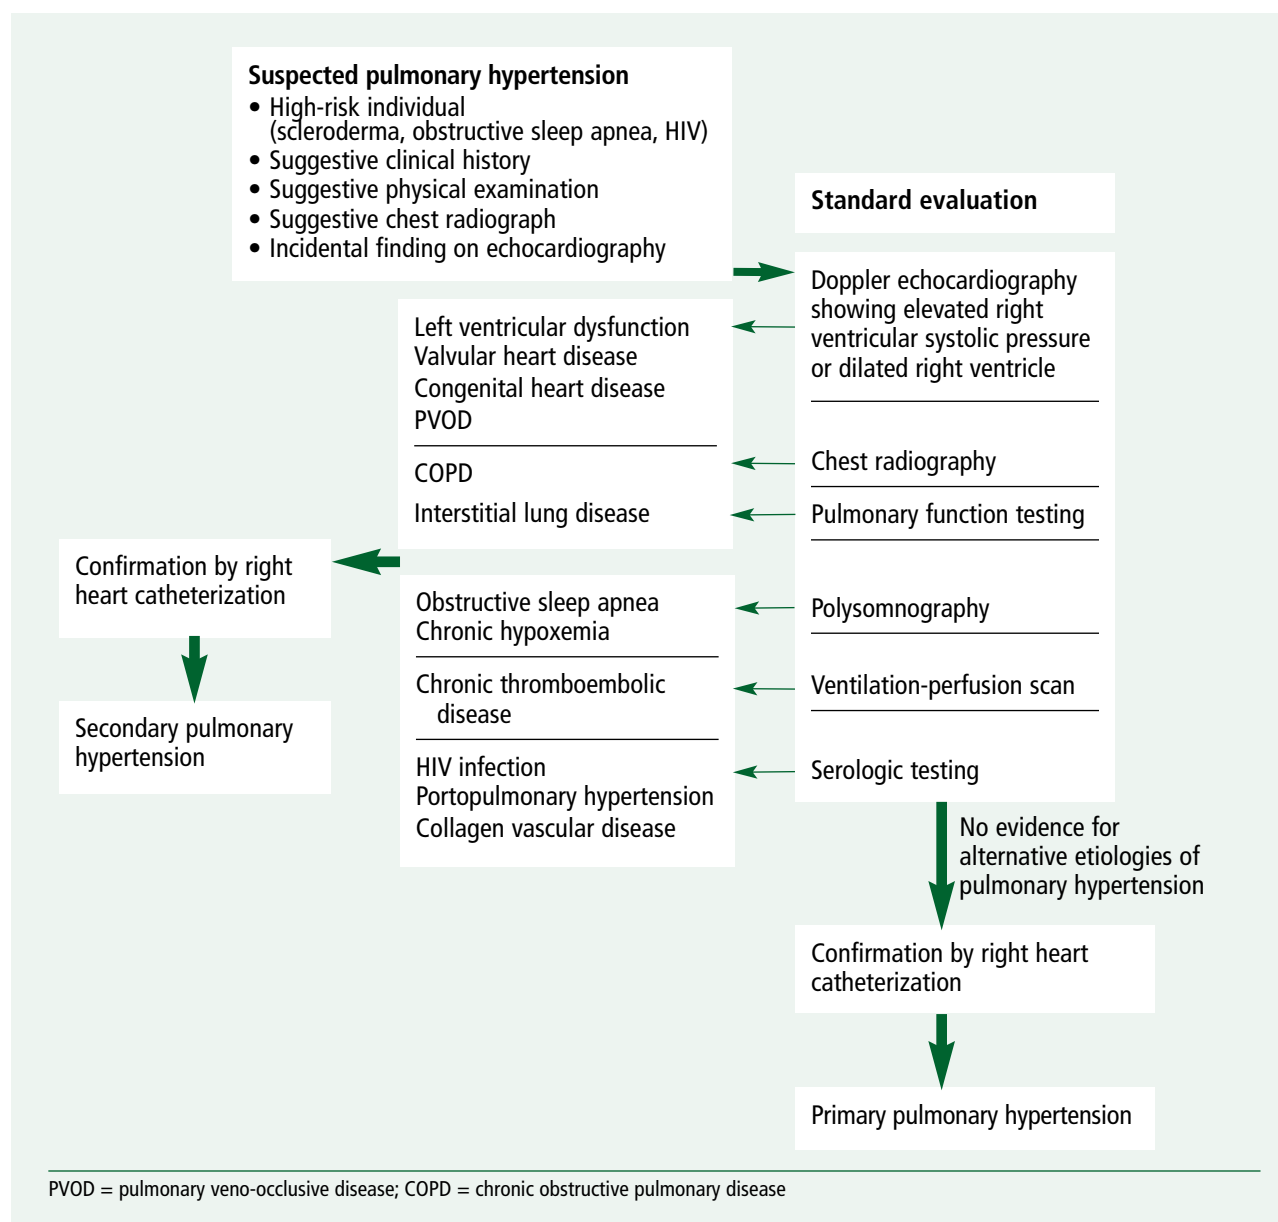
Suspected pulmonary hypertension
• High-risk individual (scleroderma, obstructive sleep apnea, HIV)
• Suggestive clinical history
• Suggestive physical examination
• Suggestive chest radiograph
• Incidental finding on echocardiography

Standard evaluation

Doppler echocardiography showing elevated right ventricular systolic pressure or dilated right ventricle

Left ventricular dysfunction
Valvular heart disease
Congenital heart disease
PVOD

Chest radiography

COPD

Pulmonary function testing

Interstitial lung disease

Confirmation by right heart catheterization

Secondary pulmonary hypertension

Obstructive sleep apnea
Chronic hypoxemia

Polysomnography

Chronic thromboembolic disease

Ventilation-perfusion scan

HIV infection
Portopulmonary hypertension
Collagen vascular disease

Serologic testing

No evidence for alternative etiologies of pulmonary hypertension

Confirmation by right heart catheterization

Primary pulmonary hypertension

PVOD = pulmonary veno-occlusive disease; COPD = chronic obstructive pulmonary disease